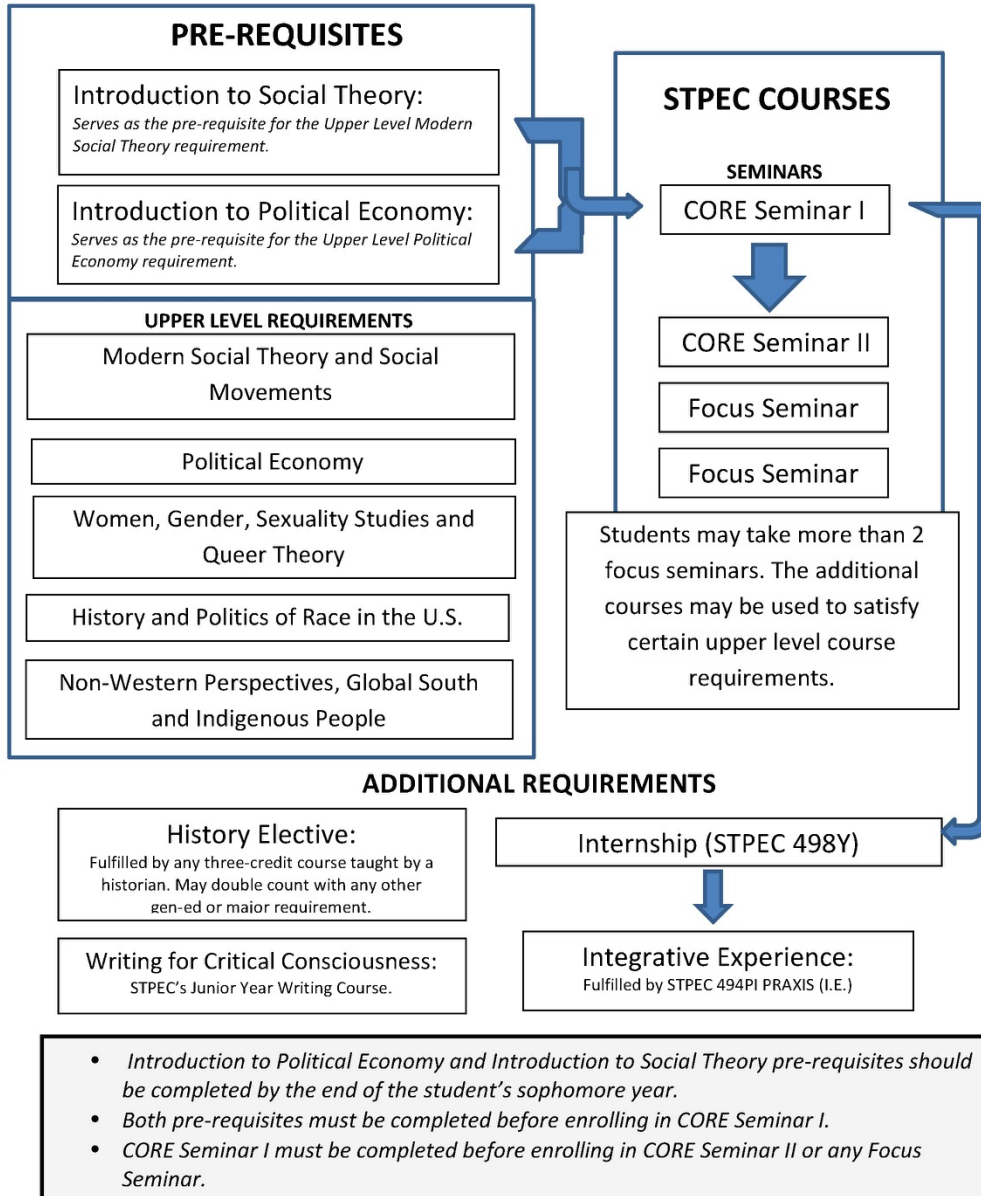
PRE-REQUISITES

Introduction to Social Theory:
Serves as the pre-requisite for the Upper Level Modern Social Theory requirement.

Introduction to Political Economy:
Serves as the pre-requisite for the Upper Level Political Economy requirement.

UPPER LEVEL REQUIREMENTS

Modern Social Theory and Social Movements

Political Economy

Women, Gender, Sexuality Studies and Queer Theory

History and Politics of Race in the U.S.

Non-Western Perspectives, Global South and Indigenous People

STPEC COURSES

SEMINARS

CORE Seminar I

CORE Seminar II

Focus Seminar

Focus Seminar

Students may take more than 2 focus seminars. The additional courses may be used to satisfy certain upper level course requirements.

ADDITIONAL REQUIREMENTS

History Elective:
Fulfilled by any three-credit course taught by a historian. May double count with any other gen-ed or major requirement.

Writing for Critical Consciousness:
STPEC's Junior Year Writing Course.

Internship (STPEC 498Y)

Integrative Experience:
Fulfilled by STPEC 494PI PRAXIS (I.E.)

• Introduction to Political Economy and Introduction to Social Theory pre-requisites should be completed by the end of the student's sophomore year.
• Both pre-requisites must be completed before enrolling in CORE Seminar I.
• CORE Seminar I must be completed before enrolling in CORE Seminar II or any Focus Seminar.